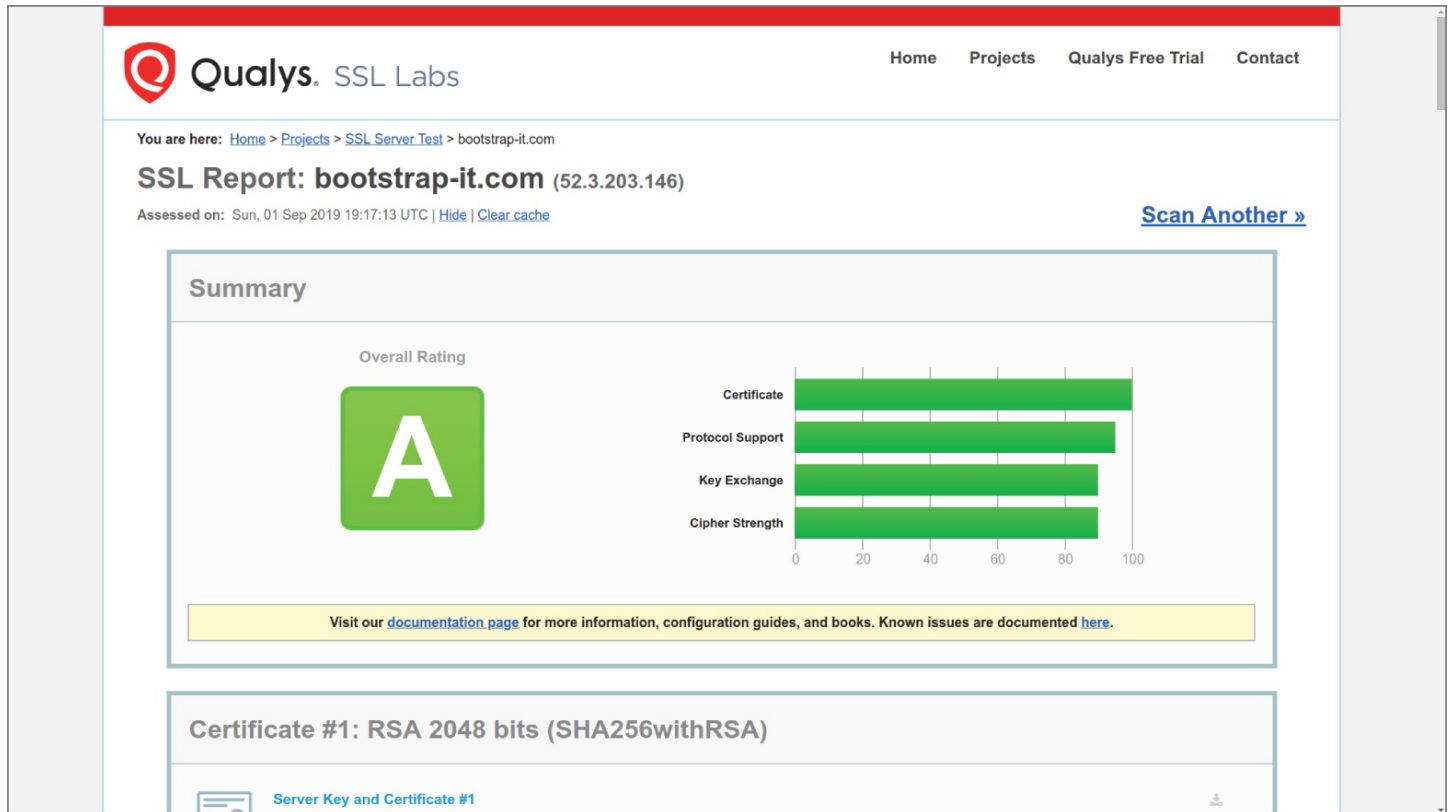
Qualys. SSL Labs

Home Projects Qualys Free Trial Contact

You are here: Home > Projects > SSL Server Test > bootstrap-it.com

SSL Report: bootstrap-it.com (52.3.203.146)

Assessed on: Sun, 01 Sep 2019 19:17:13 UTC | Hide | Clear cache

Scan Another »

Summary

Overall Rating

A

Certificate
Protocol Support
Key Exchange
Cipher Strength

0 20 40 60 80 100

Visit our documentation page for more information, configuration guides, and books. Known issues are documented here.

Certificate #1: RSA 2048 bits (SHA256withRSA)

Server Key and Certificate #1